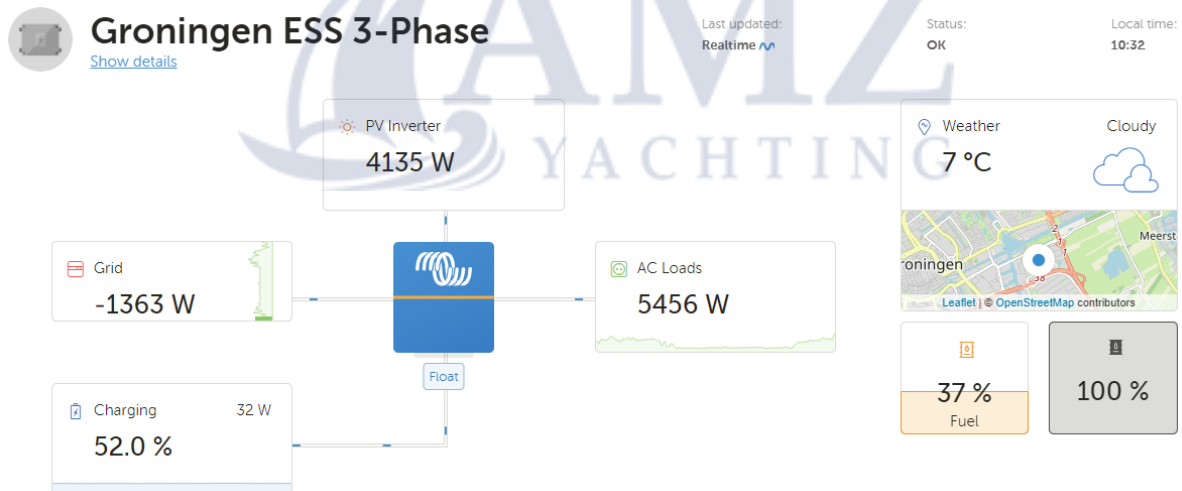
Groningen ESS 3-Phase
Show details

Last updated:
Realtime

Status:
OK

Local time:
10:32

AMZ
YACHTING

PV Inverter
4135 W

Weather
Cloudy
7 °C

roningen
Meerst
Leaflet | © OpenStreetMap contributors

Grid
-1363 W

AC Loads
5456 W

Float

Charging
32 W
52.0 %

37 %
Fuel

100 %